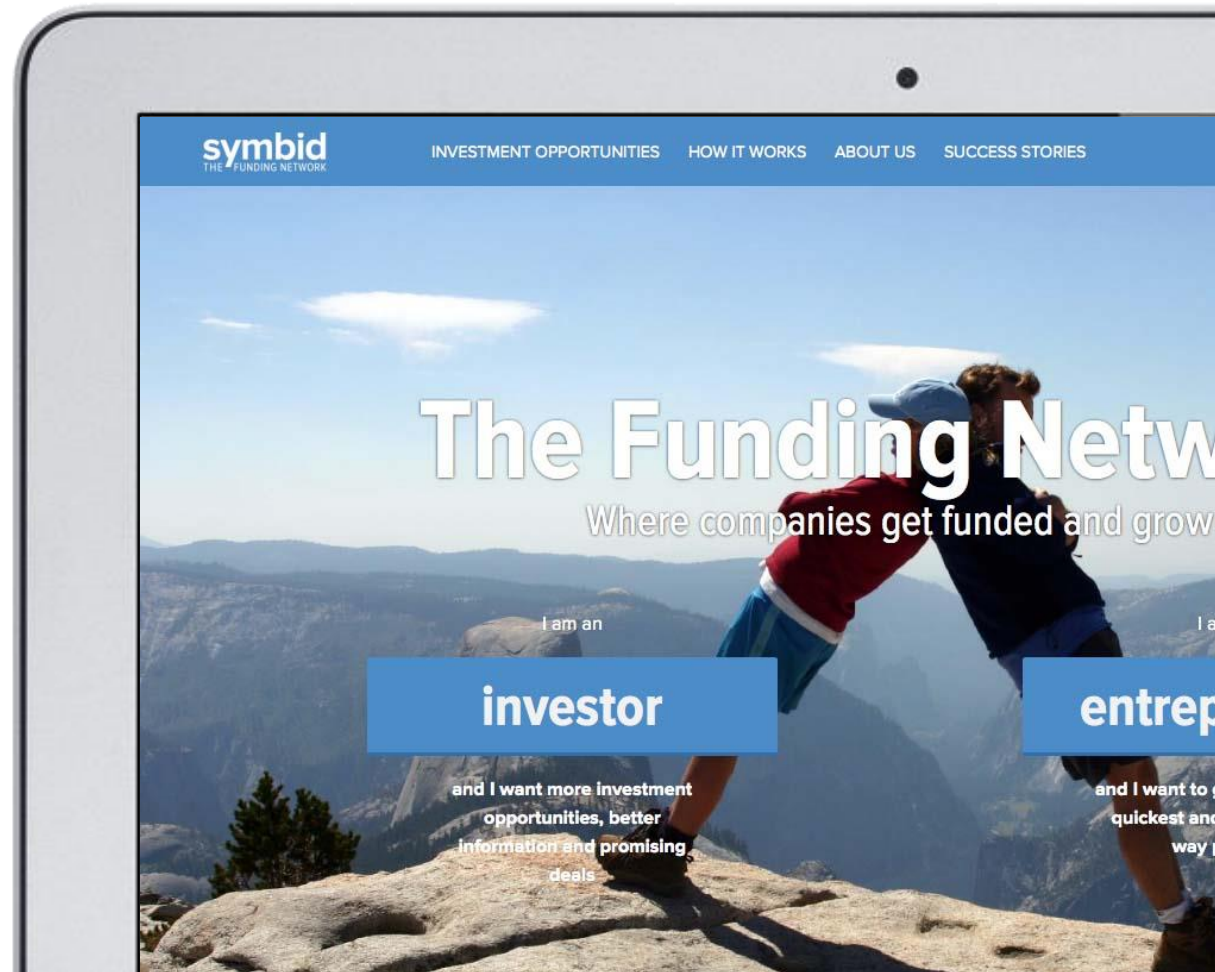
symbid
THE FUNDING NETWORK

INVESTMENT OPPORTUNITIES HOW IT WORKS ABOUT US SUCCESS STORIES

The Funding Netw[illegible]

Where companies get funded and grow

I am an

investor

and I want more investment opportunities, better information and promising deals

I a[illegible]

entrep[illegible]

and I want to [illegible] quickest and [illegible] way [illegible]